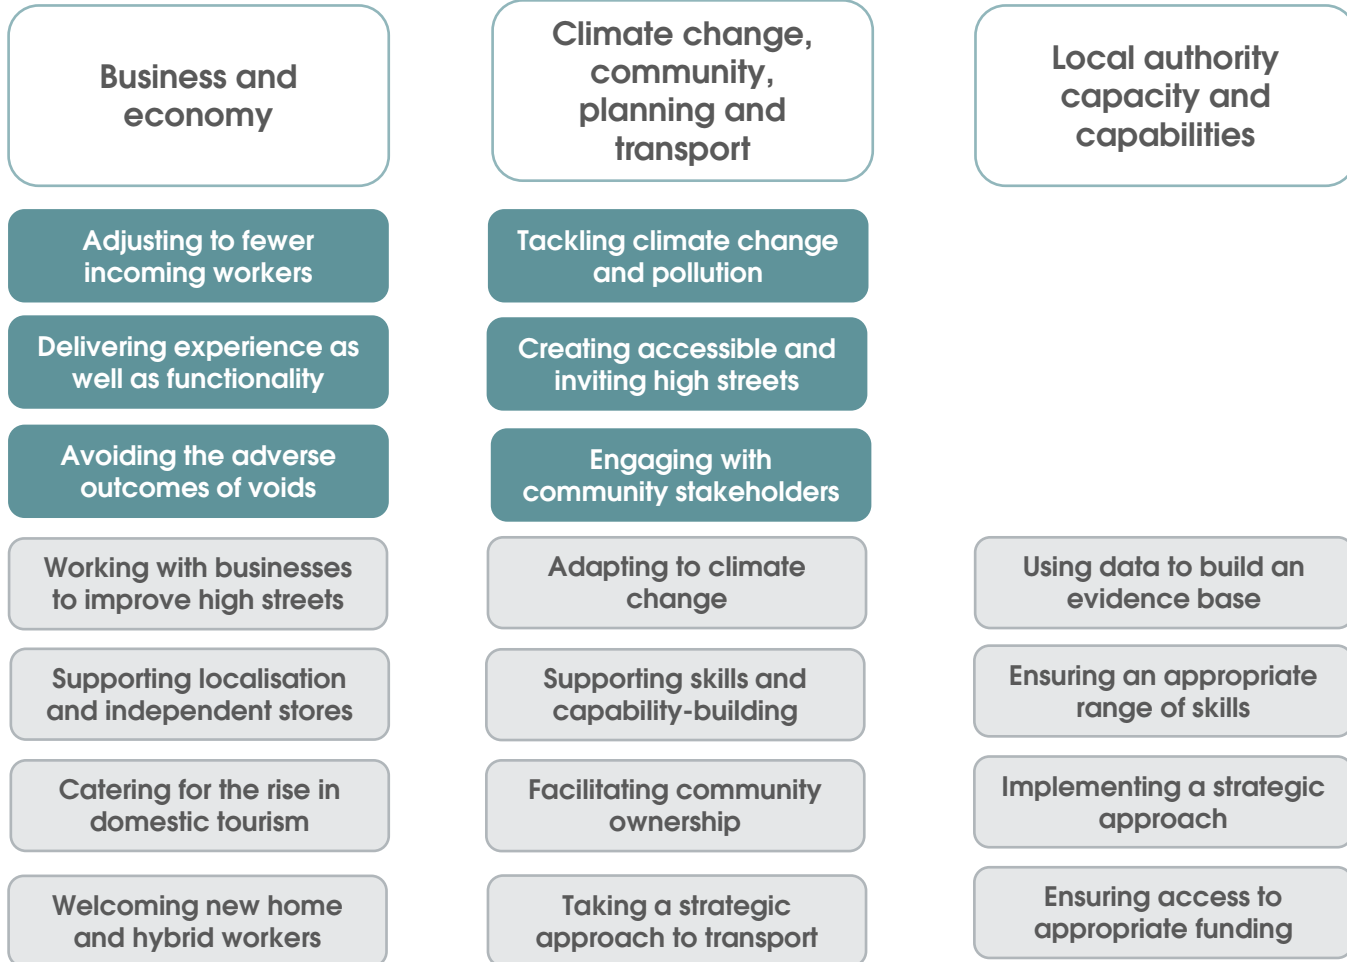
Business and economy

Adjusting to fewer incoming workers

Delivering experience as well as functionality

Avoiding the adverse outcomes of voids

Working with businesses to improve high streets

Supporting localisation and independent stores

Catering for the rise in domestic tourism

Welcoming new home and hybrid workers

Climate change, community, planning and transport

Tackling climate change and pollution

Creating accessible and inviting high streets

Engaging with community stakeholders

Adapting to climate change

Supporting skills and capability-building

Facilitating community ownership

Taking a strategic approach to transport

Local authority capacity and capabilities

Using data to build an evidence base

Ensuring an appropriate range of skills

Implementing a strategic approach

Ensuring access to appropriate funding